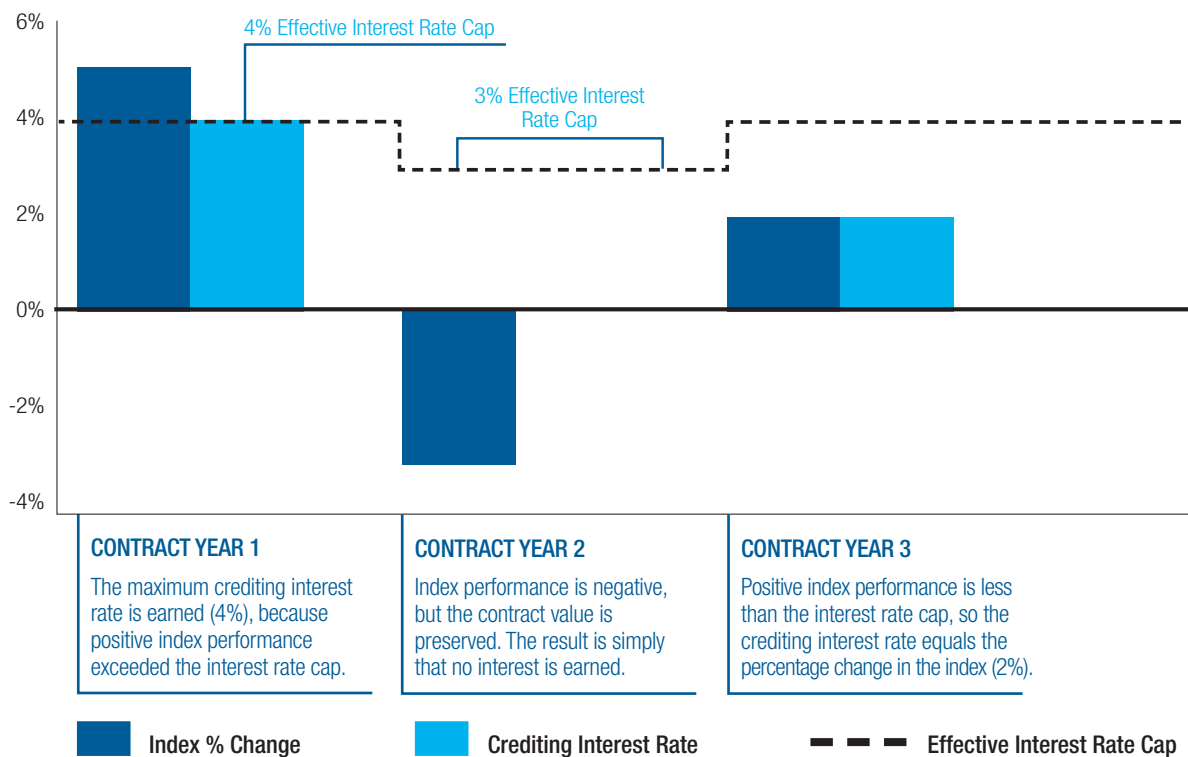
6%
4%
2%
0%
-2%
-4%

4% Effective Interest Rate Cap

3% Effective Interest Rate Cap

CONTRACT YEAR 1
The maximum crediting interest rate is earned (4%), because positive index performance exceeded the interest rate cap.

CONTRACT YEAR 2
Index performance is negative, but the contract value is preserved. The result is simply that no interest is earned.

CONTRACT YEAR 3
Positive index performance is less than the interest rate cap, so the crediting interest rate equals the percentage change in the index (2%).

Index % Change
Crediting Interest Rate
Effective Interest Rate Cap